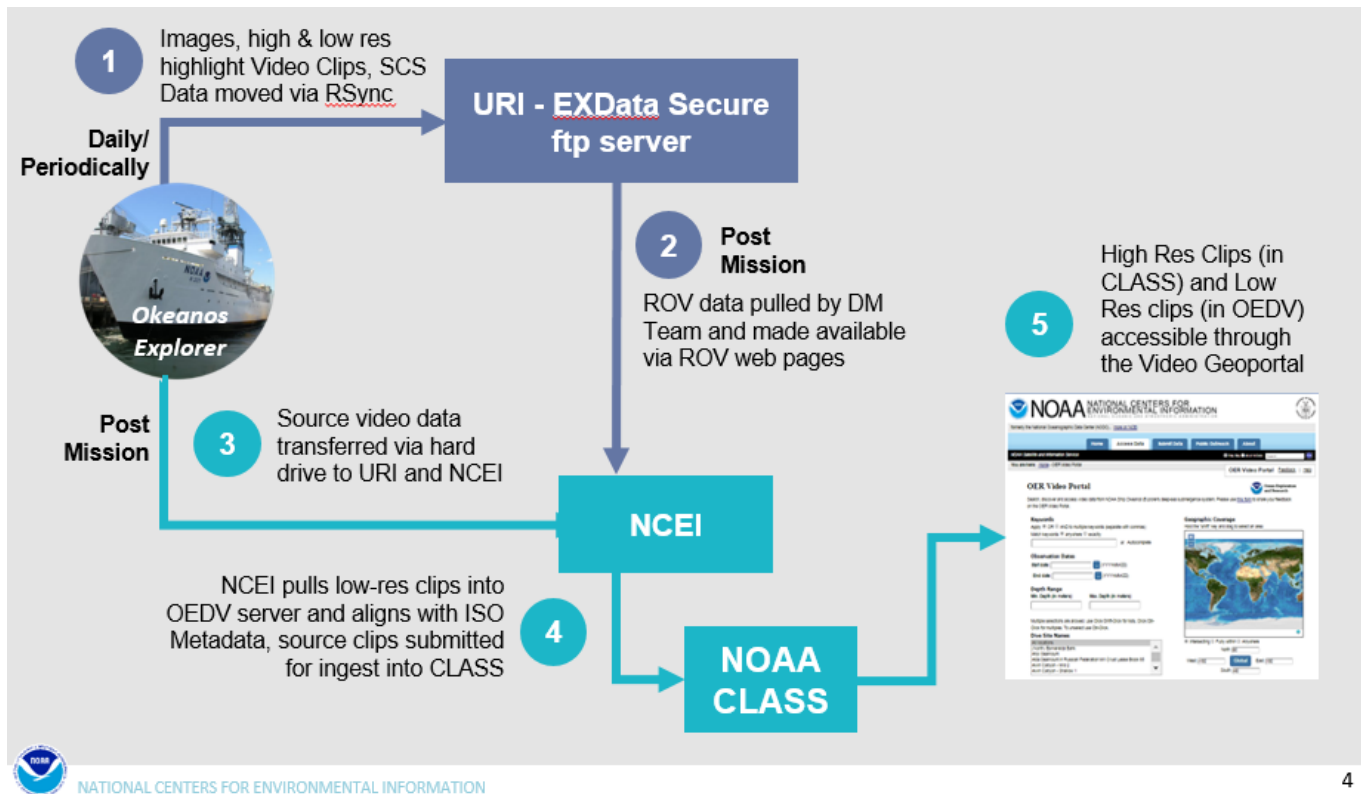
1

Images, high & low res highlight Video Clips, SCS Data moved via RSync

Daily/ Periodically

URI - EXData Secure ftp server

Okeanos Explorer

2

Post Mission

ROV data pulled by DM Team and made available via ROV web pages

High Res Clips (in CLASS) and Low Res clips (in OEDV) accessible through the Video Geoportal

5

Post Mission

3

Source video data transferred via hard drive to URI and NCEI

NOAA NATIONAL CENTERS FOR ENVIRONMENTAL INFORMATION

OER Video Portal

NCEI

NCEI pulls low-res clips into OEDV server and aligns with ISO Metadata, source clips submitted for ingest into CLASS

4

NOAA CLASS

NATIONAL CENTERS FOR ENVIRONMENTAL INFORMATION

4